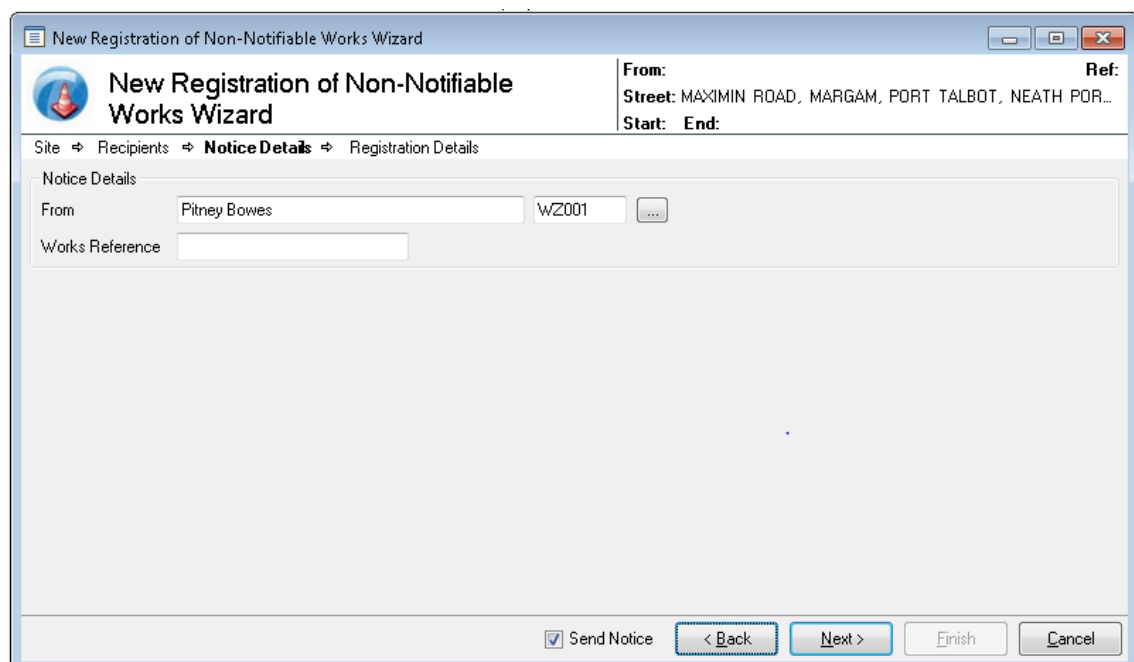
New Registration of Non-Notifiable Works Wizard

New Registration of Non-Notifiable Works Wizard

From:
Ref:
Street: MAXIMIN ROAD, MARGAM, PORT TALBOT, NEATH POR...
Start: End:

Site ⇨ Recipients ⇨ Notice Details ⇨ Registration Details

Notice Details

From | Pitney Bowes | WZ001 | ...

Works Reference

Send Notice | < Back | Next > | Finish | Cancel